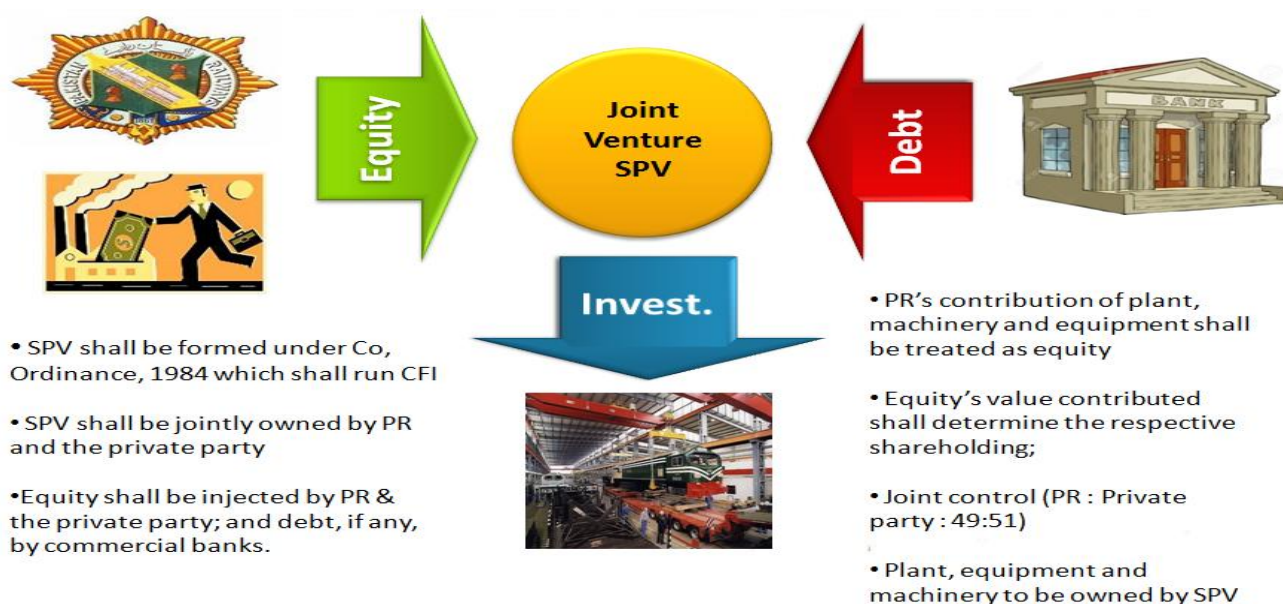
Equity

Joint Venture SPV

Debt

BANK

Invest.

• SPV shall be formed under Co, Ordinance, 1984 which shall run CFI

• SPV shall be jointly owned by PR and the private party

•Equity shall be injected by PR & the private party; and debt, if any, by commercial banks.

• PR's contribution of plant, machinery and equipment shall be treated as equity

• Equity's value contributed shall determine the respective shareholding;

• Joint control (PR : Private party : 49:51)

• Plant, equipment and machinery to be owned by SPV